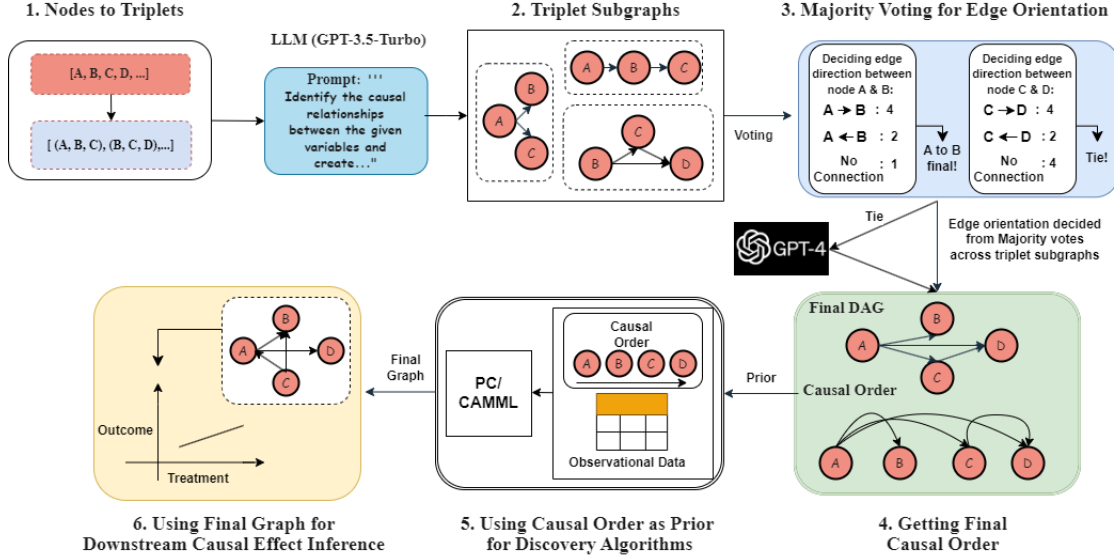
1. Nodes to Triplets

[A, B, C, D, ...]

[ (A, B, C), (B, C, D),...]

LLM (GPT-3.5-Turbo)

Prompt: '''
Identify the causal relationships between the given variables and create..."

2. Triplet Subgraphs

A B C

A B C

B C D

Voting

3. Majority Voting for Edge Orientation

Deciding edge direction between node A & B:

A → B : 4

A ← B : 2

No Connection : 1

A to B final!

Deciding edge direction between node C & D:

C → D : 4

C ← D : 2

No Connection : 4

Tie!

Tie

GPT-4

Edge orientation decided from Majority votes across triplet subgraphs

Final DAG

A B C D

Causal Order

A B C D

Prior

4. Getting Final Causal Order

Causal Order

A B C D

Observational Data

PC/ CAMML

Final Graph

5. Using Causal Order as Prior for Discovery Algorithms

A B C D

Outcome

Treatment

6. Using Final Graph for Downstream Causal Effect Inference